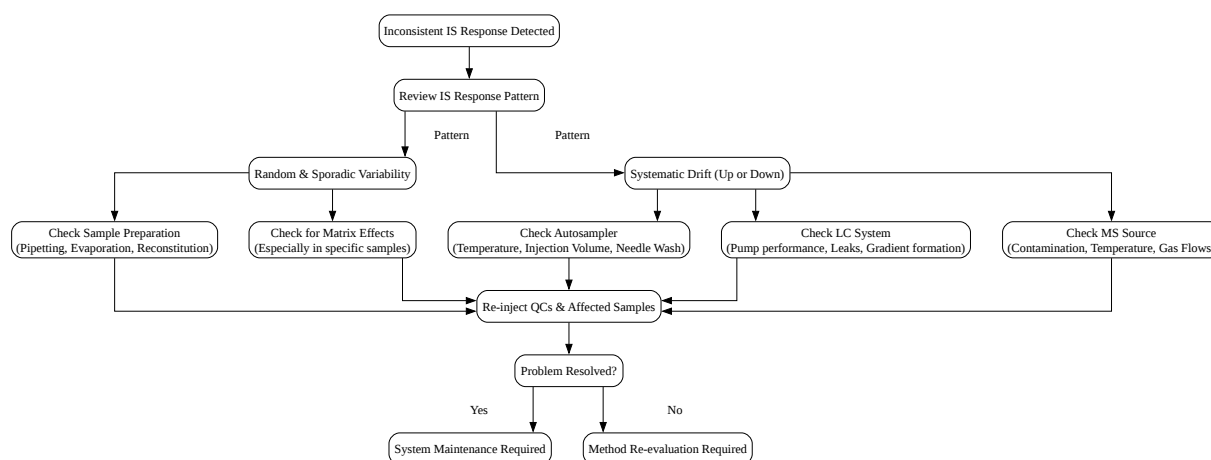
Inconsistent IS Response Detected

Review IS Response Pattern

Pattern

Pattern

Random & Sporadic Variability

Systematic Drift (Up or Down)

Check Sample Preparation
(Pipetting, Evaporation, Reconstitution)

Check for Matrix Effects
(Especially in specific samples)

Check Autosampler
(Temperature, Injection Volume, Needle Wash)

Check LC System
(Pump performance, Leaks, Gradient formation)

Check MS Source
(Contamination, Temperature, Gas Flows

Re-inject QCs & Affected Samples

Problem Resolved?

Yes

No

System Maintenance Required

Method Re-evaluation Required